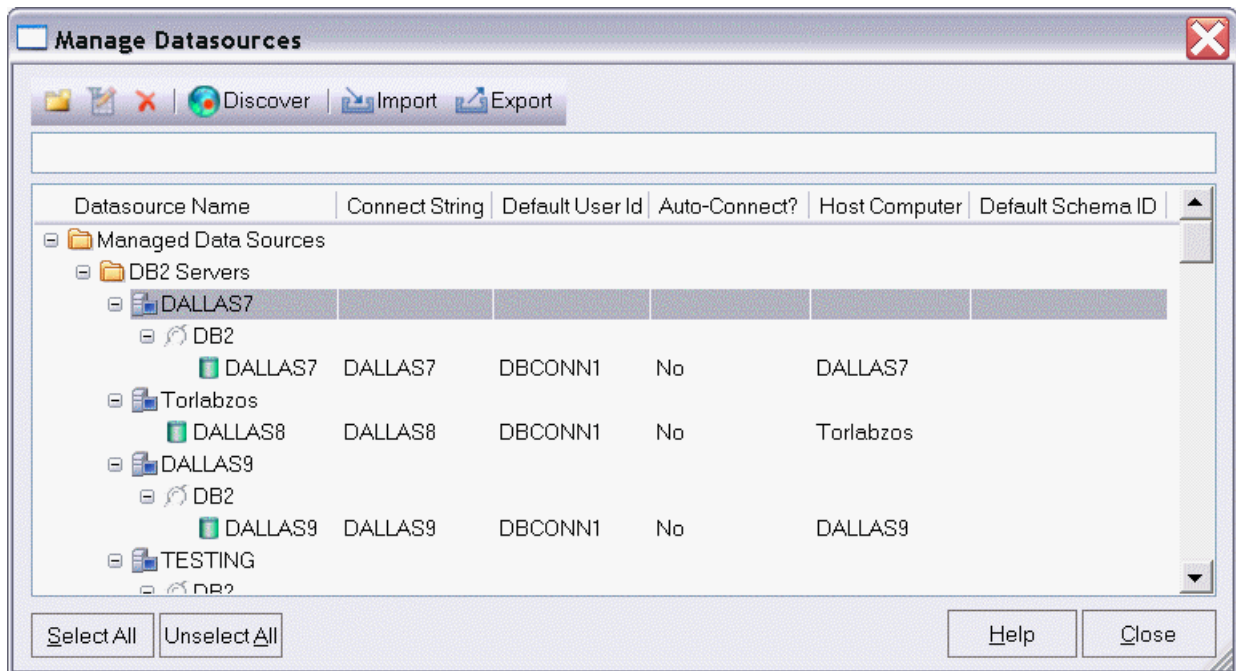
Manage Datasources

Discover | Import | Export

| Datasource Name | Connect String | Default User Id | Auto-Connect? | Host Computer | Default Schema ID |
|---|---|---|---|---|---|
| Managed Data Sources | | | | | |
| DB2 Servers | | | | | |
| DALLAS7 | | | | | |
| DB2 | | | | | |
| DALLAS7 | DALLAS7 | DBCONN1 | No | DALLAS7 | |
| Torlabzos | | | | | |
| DALLAS8 | DALLAS8 | DBCONN1 | No | Torlabzos | |
| DALLAS9 | | | | | |
| DB2 | | | | | |
| DALLAS9 | DALLAS9 | DBCONN1 | No | DALLAS9 | |
| TESTING | | | | | |
| DB2 | | | | | |

Select All | Unselect All | Help | Close